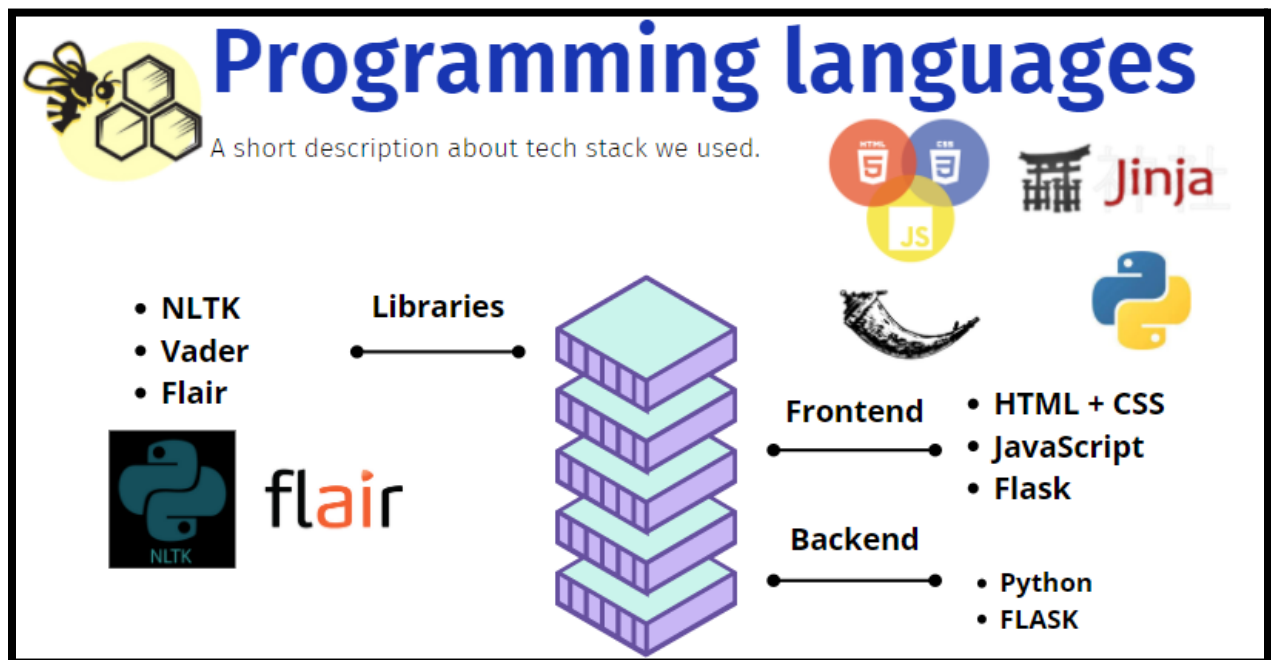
Programming languages

A short description about tech stack we used.

HTML 5
CSS 3
JS

Jinja

Libraries

- NLTK
- Vader
- Flair

NLTK

flair

Frontend

- HTML + CSS
- JavaScript
- Flask

Backend

- Python
- FLASK